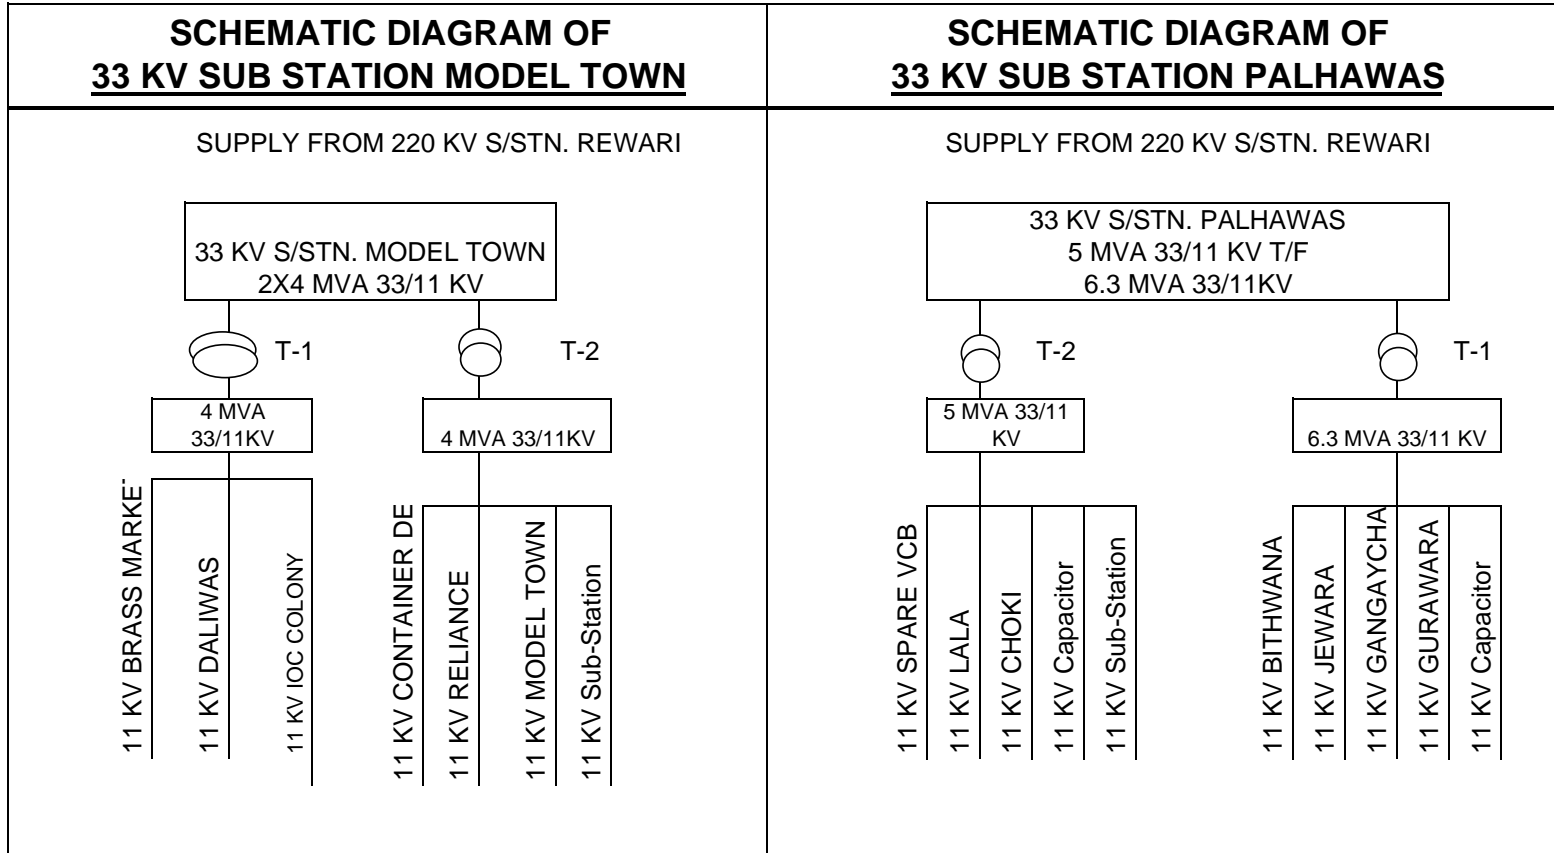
SCHEMATIC DIAGRAM OF
33 KV SUB STATION MODEL TOWN

SUPPLY FROM 220 KV S/STN. REWARI

33 KV S/STN. MODEL TOWN
2X4 MVA 33/11 KV

T-1

T-2

4 MVA 33/11KV

4 MVA 33/11KV

11 KV BRASS MARKE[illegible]

11 KV DALIWAS

11 KV IOC COLONY

11 KV CONTAINER DE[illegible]

11 KV RELIANCE

11 KV MODEL TOWN

11 KV Sub-Station

SCHEMATIC DIAGRAM OF
33 KV SUB STATION PALHAWAS

SUPPLY FROM 220 KV S/STN. REWARI

33 KV S/STN. PALHAWAS
5 MVA 33/11 KV T/F
6.3 MVA 33/11KV

T-2

T-1

5 MVA 33/11 KV

6.3 MVA 33/11 KV

11 KV SPARE VCB

11 KV LALA

11 KV CHOKI

11 KV Capacitor

11 KV Sub-Station

11 KV BITHWANA

11 KV JEWARA

11 KV GANGAYCHA

11 KV GURAWARA

11 KV Capacitor